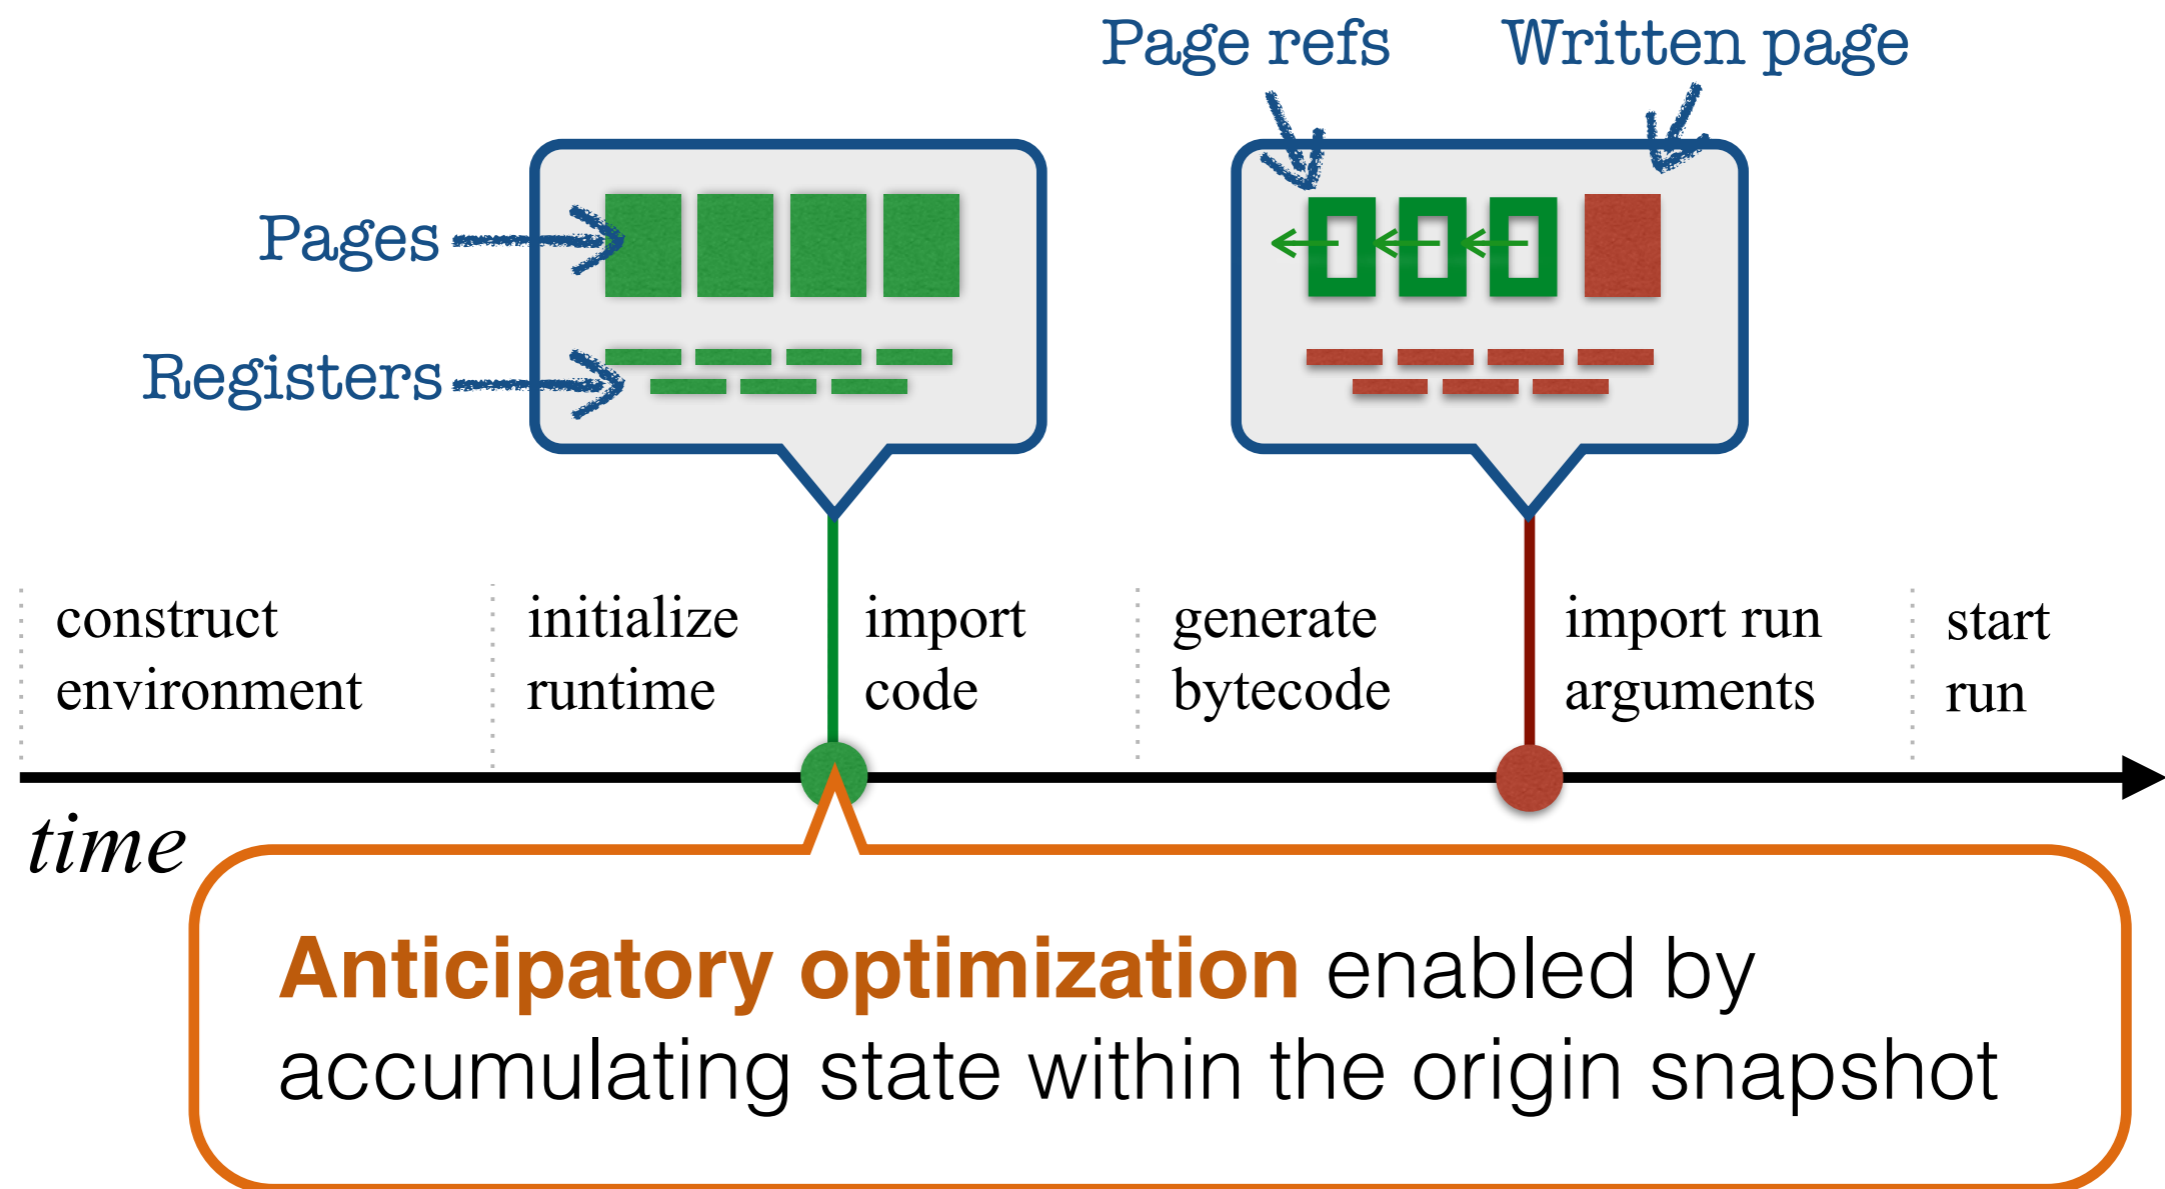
Page refs

Written page

Pages

Registers

construct environment

initialize runtime

import code

generate bytecode

import run arguments

start run

time

Anticipatory optimization enabled by accumulating state within the origin snapshot